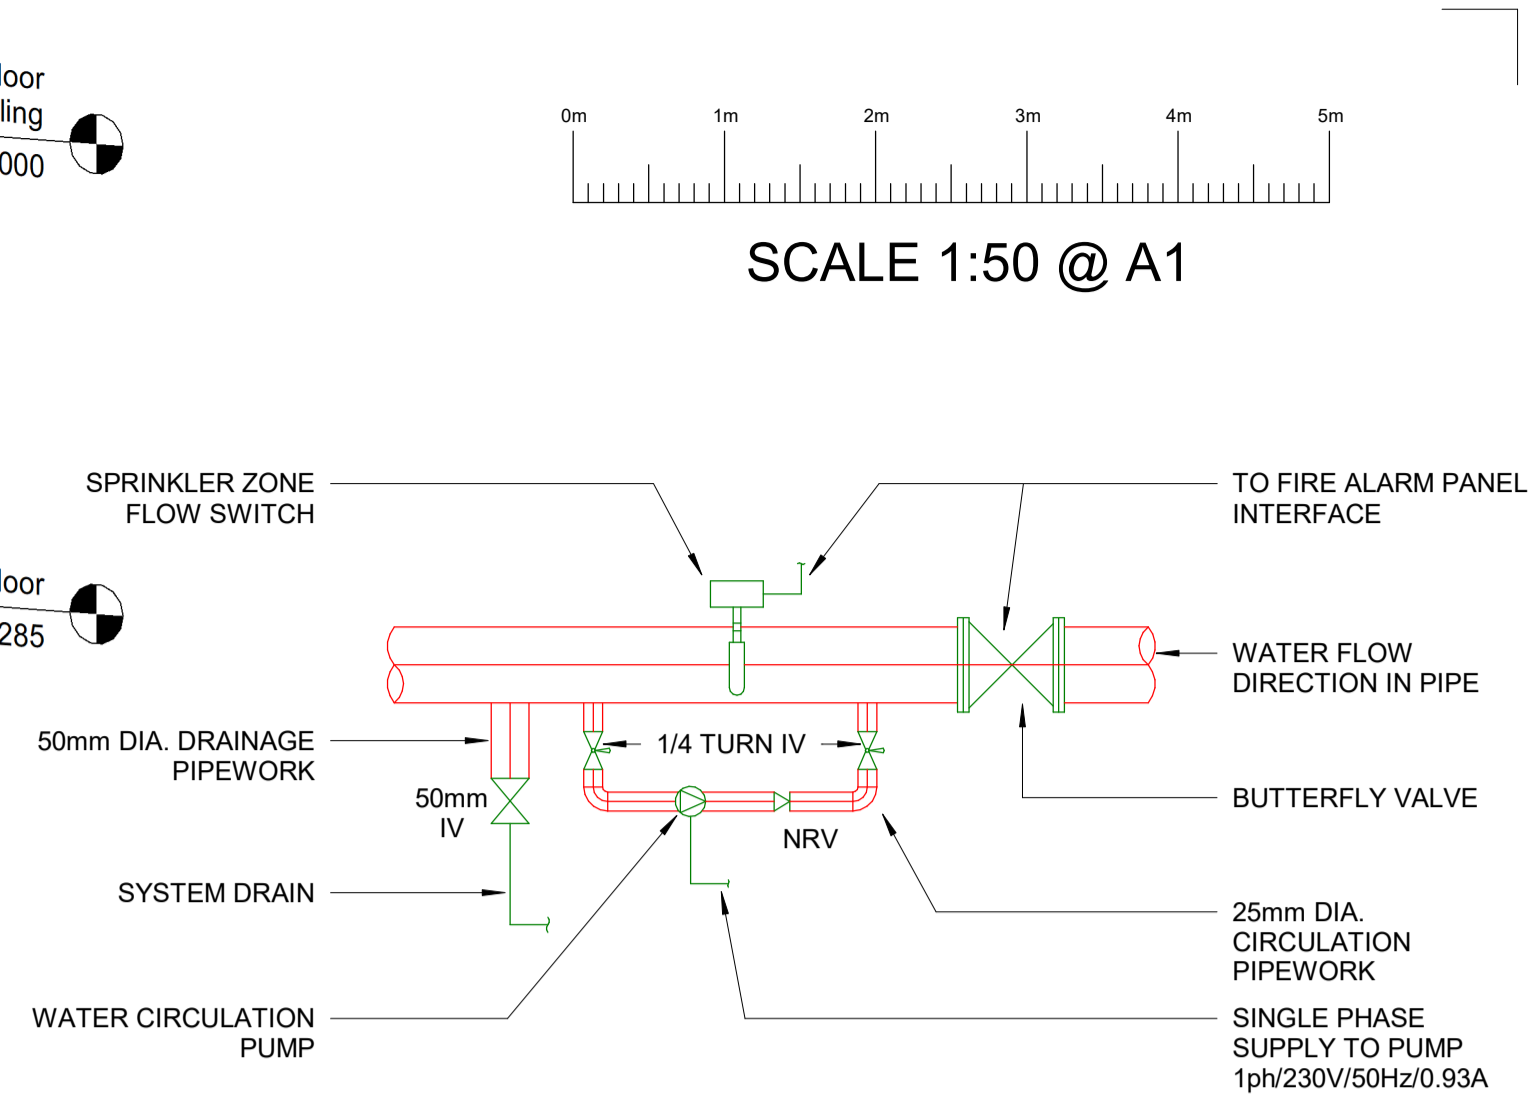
loor
ling
000

0m 1m 2m 3m 4m 5m

SCALE 1:50 @ A1

SPRINKLER ZONE
FLOW SWITCH

TO FIRE ALARM PANEL
INTERFACE

loor
285

WATER FLOW
DIRECTION IN PIPE

50mm DIA. DRAINAGE
PIPEWORK

1/4 TURN IV

50mm
IV

BUTTERFLY VALVE

NRV

SYSTEM DRAIN

25mm DIA.
CIRCULATION
PIPEWORK

WATER CIRCULATION
PUMP

SINGLE PHASE
SUPPLY TO PUMP
1ph/230V/50Hz/0.93A